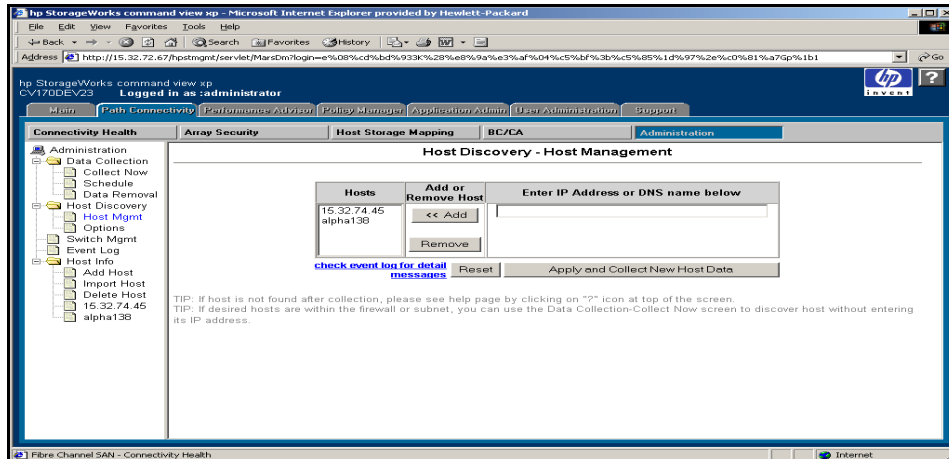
hp StorageWorks command view xp - Microsoft Internet Explorer provided by Hewlett-Packard

File Edit View Favorites Tools Help

Back Search Favorites History

Address http://15.32.72.67/hpstmgmt/servlet/MarsDm?login=e%08%cd%bd%933K%28%e8%9a%e3%af%04%c5%bf%3b%c5%85%1d%97%2e%c0%81%a7Gp%1b1 Go

hp StorageWorks command view xp
CV170DEV23 Logged in as :administrator

invent

Main | Path Connectivity | Performance Advisor | Policy Manager | Application Admin | User Administration | Support

Connectivity Health | Array Security | Host Storage Mapping | BC/CA | Administration

Administration
Data Collection
Collect Now
Schedule
Data Removal
Host Discovery
Host Mgmt
Options
Switch Mgmt
Event Log
Host Info
Add Host
Import Host
Delete Host
15.32.74.45
alpha138

Host Discovery - Host Management

| Hosts | Add or Remove Host | Enter IP Address or DNS name below |
|---|---|---|
| 15.32.74.45 alpha138 | << Add Remove | |

check event log for detail messages
Reset
Apply and Collect New Host Data

TIP: If host is not found after collection, please see help page by clicking on "?" icon at top of the screen.
TIP: If desired hosts are within the firewall or subnet, you can use the Data Collection-Collect Now screen to discover host without entering its IP address.

Fibre Channel SAN - Connectivity Health
Internet